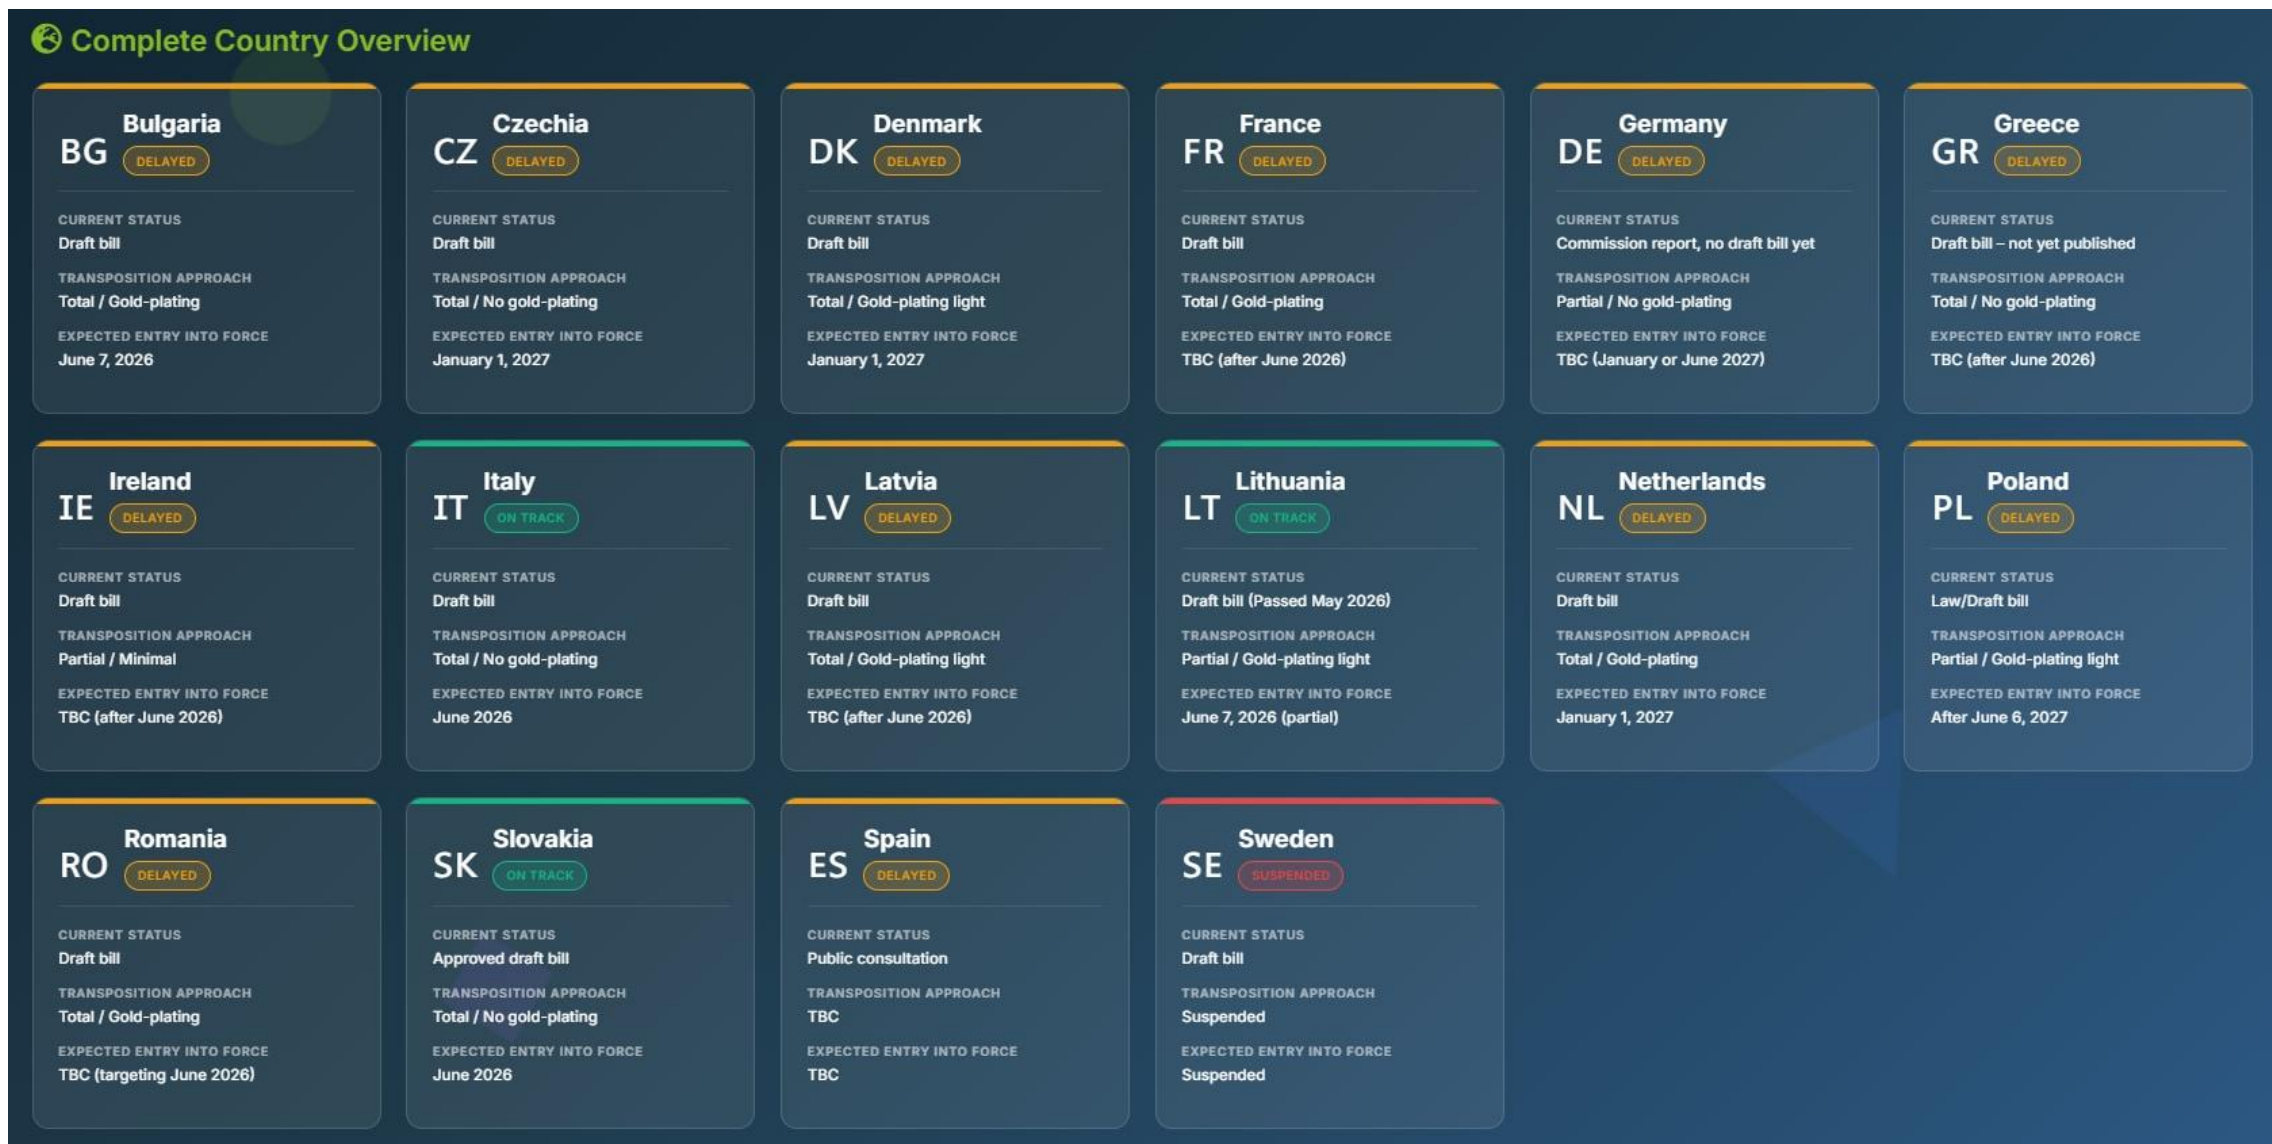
Complete Country Overview

BG Bulgaria DELAYED
CURRENT STATUS
Draft bill
TRANSPOSITION APPROACH
Total / Gold-plating
EXPECTED ENTRY INTO FORCE
June 7, 2026

CZ Czechia DELAYED
CURRENT STATUS
Draft bill
TRANSPOSITION APPROACH
Total / No gold-plating
EXPECTED ENTRY INTO FORCE
January 1, 2027

DK Denmark DELAYED
CURRENT STATUS
Draft bill
TRANSPOSITION APPROACH
Total / Gold-plating light
EXPECTED ENTRY INTO FORCE
January 1, 2027

FR France DELAYED
CURRENT STATUS
Draft bill
TRANSPOSITION APPROACH
Total / Gold-plating
EXPECTED ENTRY INTO FORCE
TBC (after June 2026)

DE Germany DELAYED
CURRENT STATUS
Commission report, no draft bill yet
TRANSPOSITION APPROACH
Partial / No gold-plating
EXPECTED ENTRY INTO FORCE
TBC (January or June 2027)

GR Greece DELAYED
CURRENT STATUS
Draft bill – not yet published
TRANSPOSITION APPROACH
Total / No gold-plating
EXPECTED ENTRY INTO FORCE
TBC (after June 2026)

IE Ireland DELAYED
CURRENT STATUS
Draft bill
TRANSPOSITION APPROACH
Partial / Minimal
EXPECTED ENTRY INTO FORCE
TBC (after June 2026)

IT Italy ON TRACK
CURRENT STATUS
Draft bill
TRANSPOSITION APPROACH
Total / No gold-plating
EXPECTED ENTRY INTO FORCE
June 2026

LV Latvia DELAYED
CURRENT STATUS
Draft bill
TRANSPOSITION APPROACH
Total / Gold-plating light
EXPECTED ENTRY INTO FORCE
TBC (after June 2026)

LT Lithuania ON TRACK
CURRENT STATUS
Draft bill (Passed May 2026)
TRANSPOSITION APPROACH
Partial / Gold-plating light
EXPECTED ENTRY INTO FORCE
June 7, 2026 (partial)

NL Netherlands DELAYED
CURRENT STATUS
Draft bill
TRANSPOSITION APPROACH
Total / Gold-plating
EXPECTED ENTRY INTO FORCE
January 1, 2027

PL Poland DELAYED
CURRENT STATUS
Law/Draft bill
TRANSPOSITION APPROACH
Partial / Gold-plating light
EXPECTED ENTRY INTO FORCE
After June 6, 2027

RO Romania DELAYED
CURRENT STATUS
Draft bill
TRANSPOSITION APPROACH
Total / Gold-plating
EXPECTED ENTRY INTO FORCE
TBC (targeting June 2026)

SK Slovakia ON TRACK
CURRENT STATUS
Approved draft bill
TRANSPOSITION APPROACH
Total / No gold-plating
EXPECTED ENTRY INTO FORCE
June 2026

ES Spain DELAYED
CURRENT STATUS
Public consultation
TRANSPOSITION APPROACH
TBC
EXPECTED ENTRY INTO FORCE
TBC

SE Sweden SUSPENDED
CURRENT STATUS
Draft bill
TRANSPOSITION APPROACH
Suspended
EXPECTED ENTRY INTO FORCE
Suspended